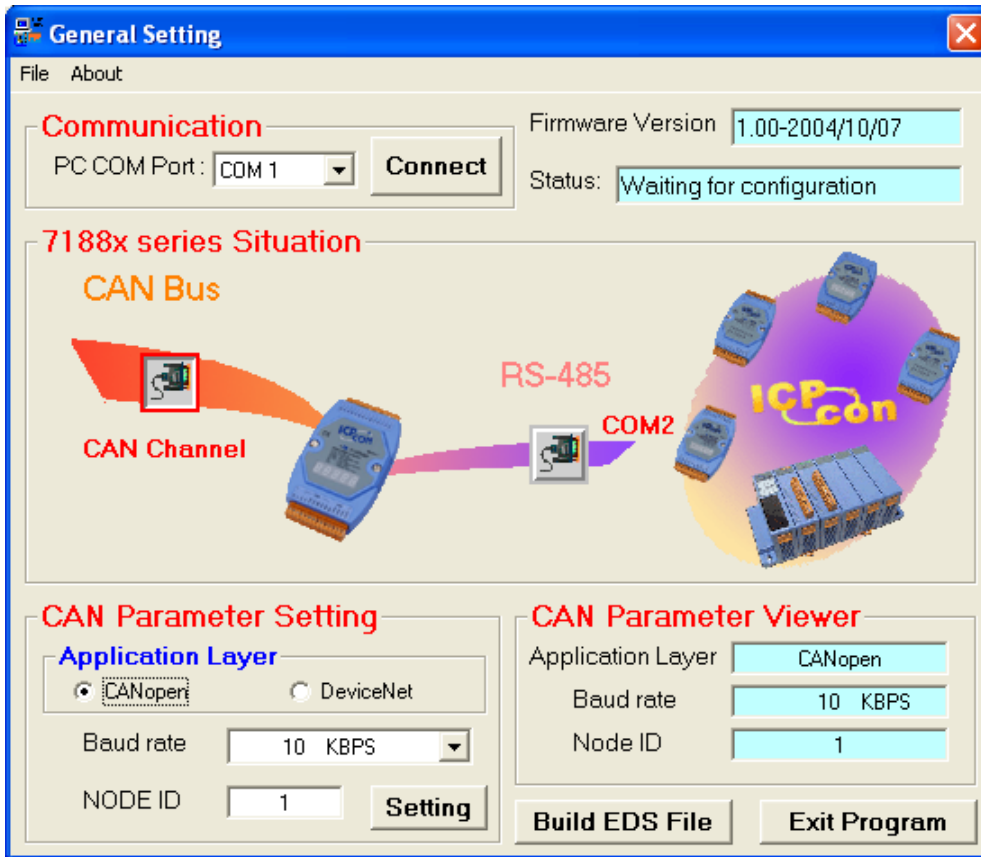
General Setting

File About

Communication

PC COM Port : COM 1

Connect

Firmware Version 1.00-2004/10/07

Status: Waiting for configuration

7188x series Situation

CAN Bus

RS-485

CAN Channel

COM2

ICPcon

CAN Parameter Setting

Application Layer

CANopen DeviceNet

Baud rate 10 KBPS

NODE ID 1

Setting

CAN Parameter Viewer

Application Layer CANopen

Baud rate 10 KBPS

Node ID 1

Build EDS File

Exit Program